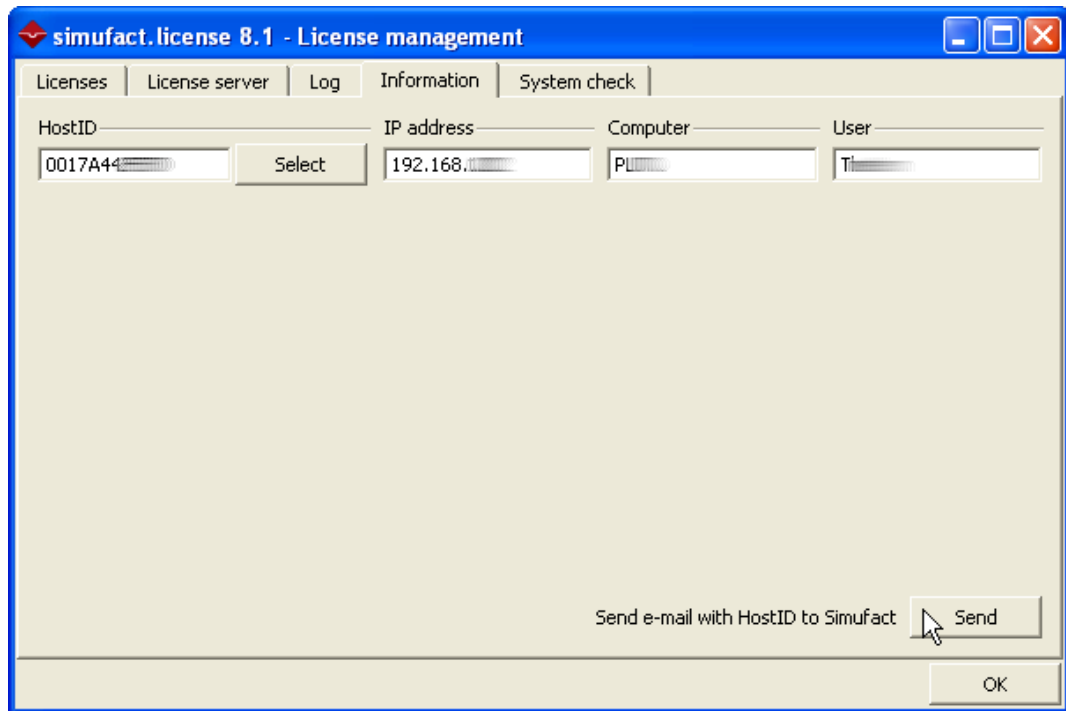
simufact.license 8.1 - License management

Licenses | License server | Log | Information | System check

HostID
0017A44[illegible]
Select

IP address
192.168.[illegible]

Computer
PL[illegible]

User
T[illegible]

Send e-mail with HostID to Simufact
Send

OK